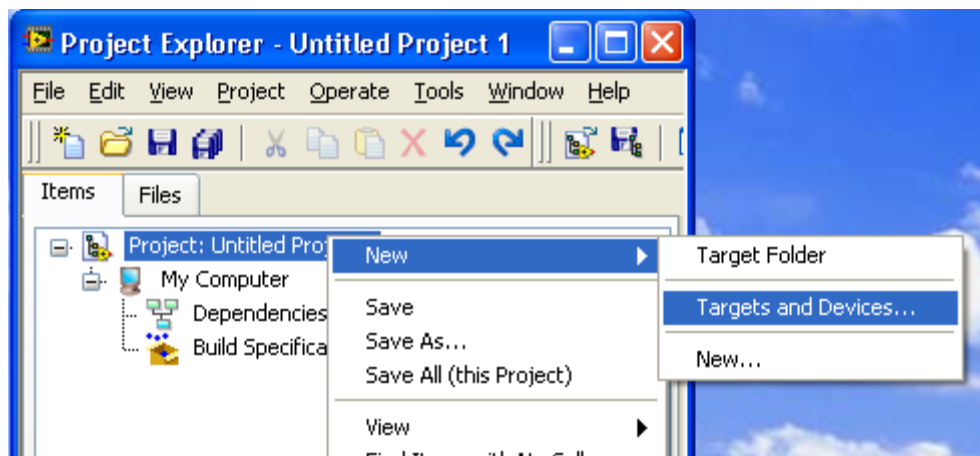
Project Explorer - Untitled Project 1

File Edit View Project Operate Tools Window Help

Items Files

Project: Untitled Pro
My Computer
Dependencies
Build Specifica

New
Save
Save As...
Save All (this Project)
View
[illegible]

Target Folder
Targets and Devices...
New...